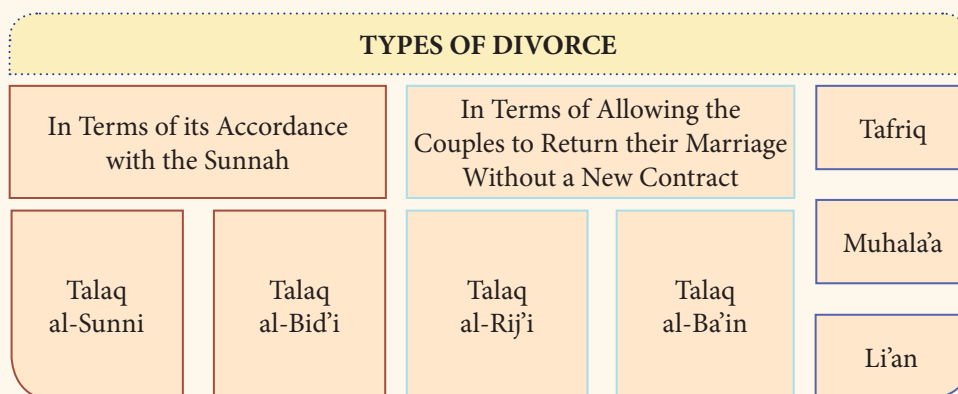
TYPES OF DIVORCE

In Terms of its Accordance with the Sunnah

In Terms of Allowing the Couples to Return their Marriage Without a New Contract

Tafriq

Talaq al-Sunni

Talaq al-Bid'i

Talaq al-Rij'i

Talaq al-Ba'in

Muhala'a

Li'an